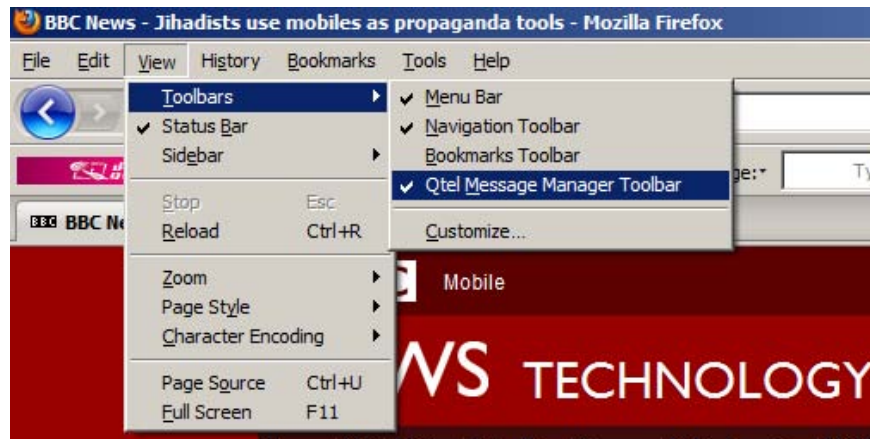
BBC News - Jihadists use mobiles as propaganda tools - Mozilla Firefox

File Edit View History Bookmarks Tools Help

Toolbars
✔ Status Bar
Sidebar

Stop Esc
Reload Ctrl+R

Zoom
Page Style
Character Encoding

Page Source Ctrl+U
Full Screen F11

✔ Menu Bar
✔ Navigation Toolbar
Bookmarks Toolbar
✔ Qtel Message Manager Toolbar

Customize...

ge:▾ Ty

BBC BBC Ne

C Mobile

WS TECHNOLOGY